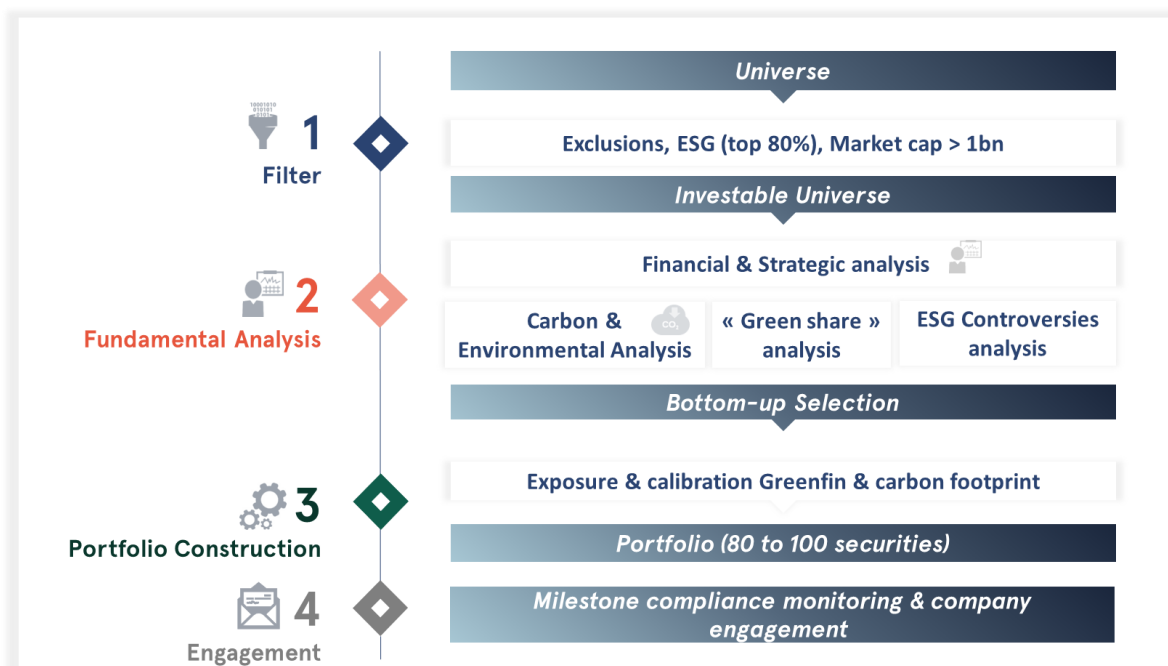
10001010
010101
1 Filter

Universe

Exclusions, ESG (top 80%), Market cap > 1bn

Investable Universe

2 Fundamental Analysis

Financial & Strategic analysis

Carbon & Environmental Analysis

$CO_2$

« Green share » analysis

ESG Controversies analysis

Bottom-up Selection

3 Portfolio Construction

Exposure & calibration Greenfin & carbon footprint

Portfolio (80 to 100 securities)

4 Engagement

Milestone compliance monitoring & company engagement